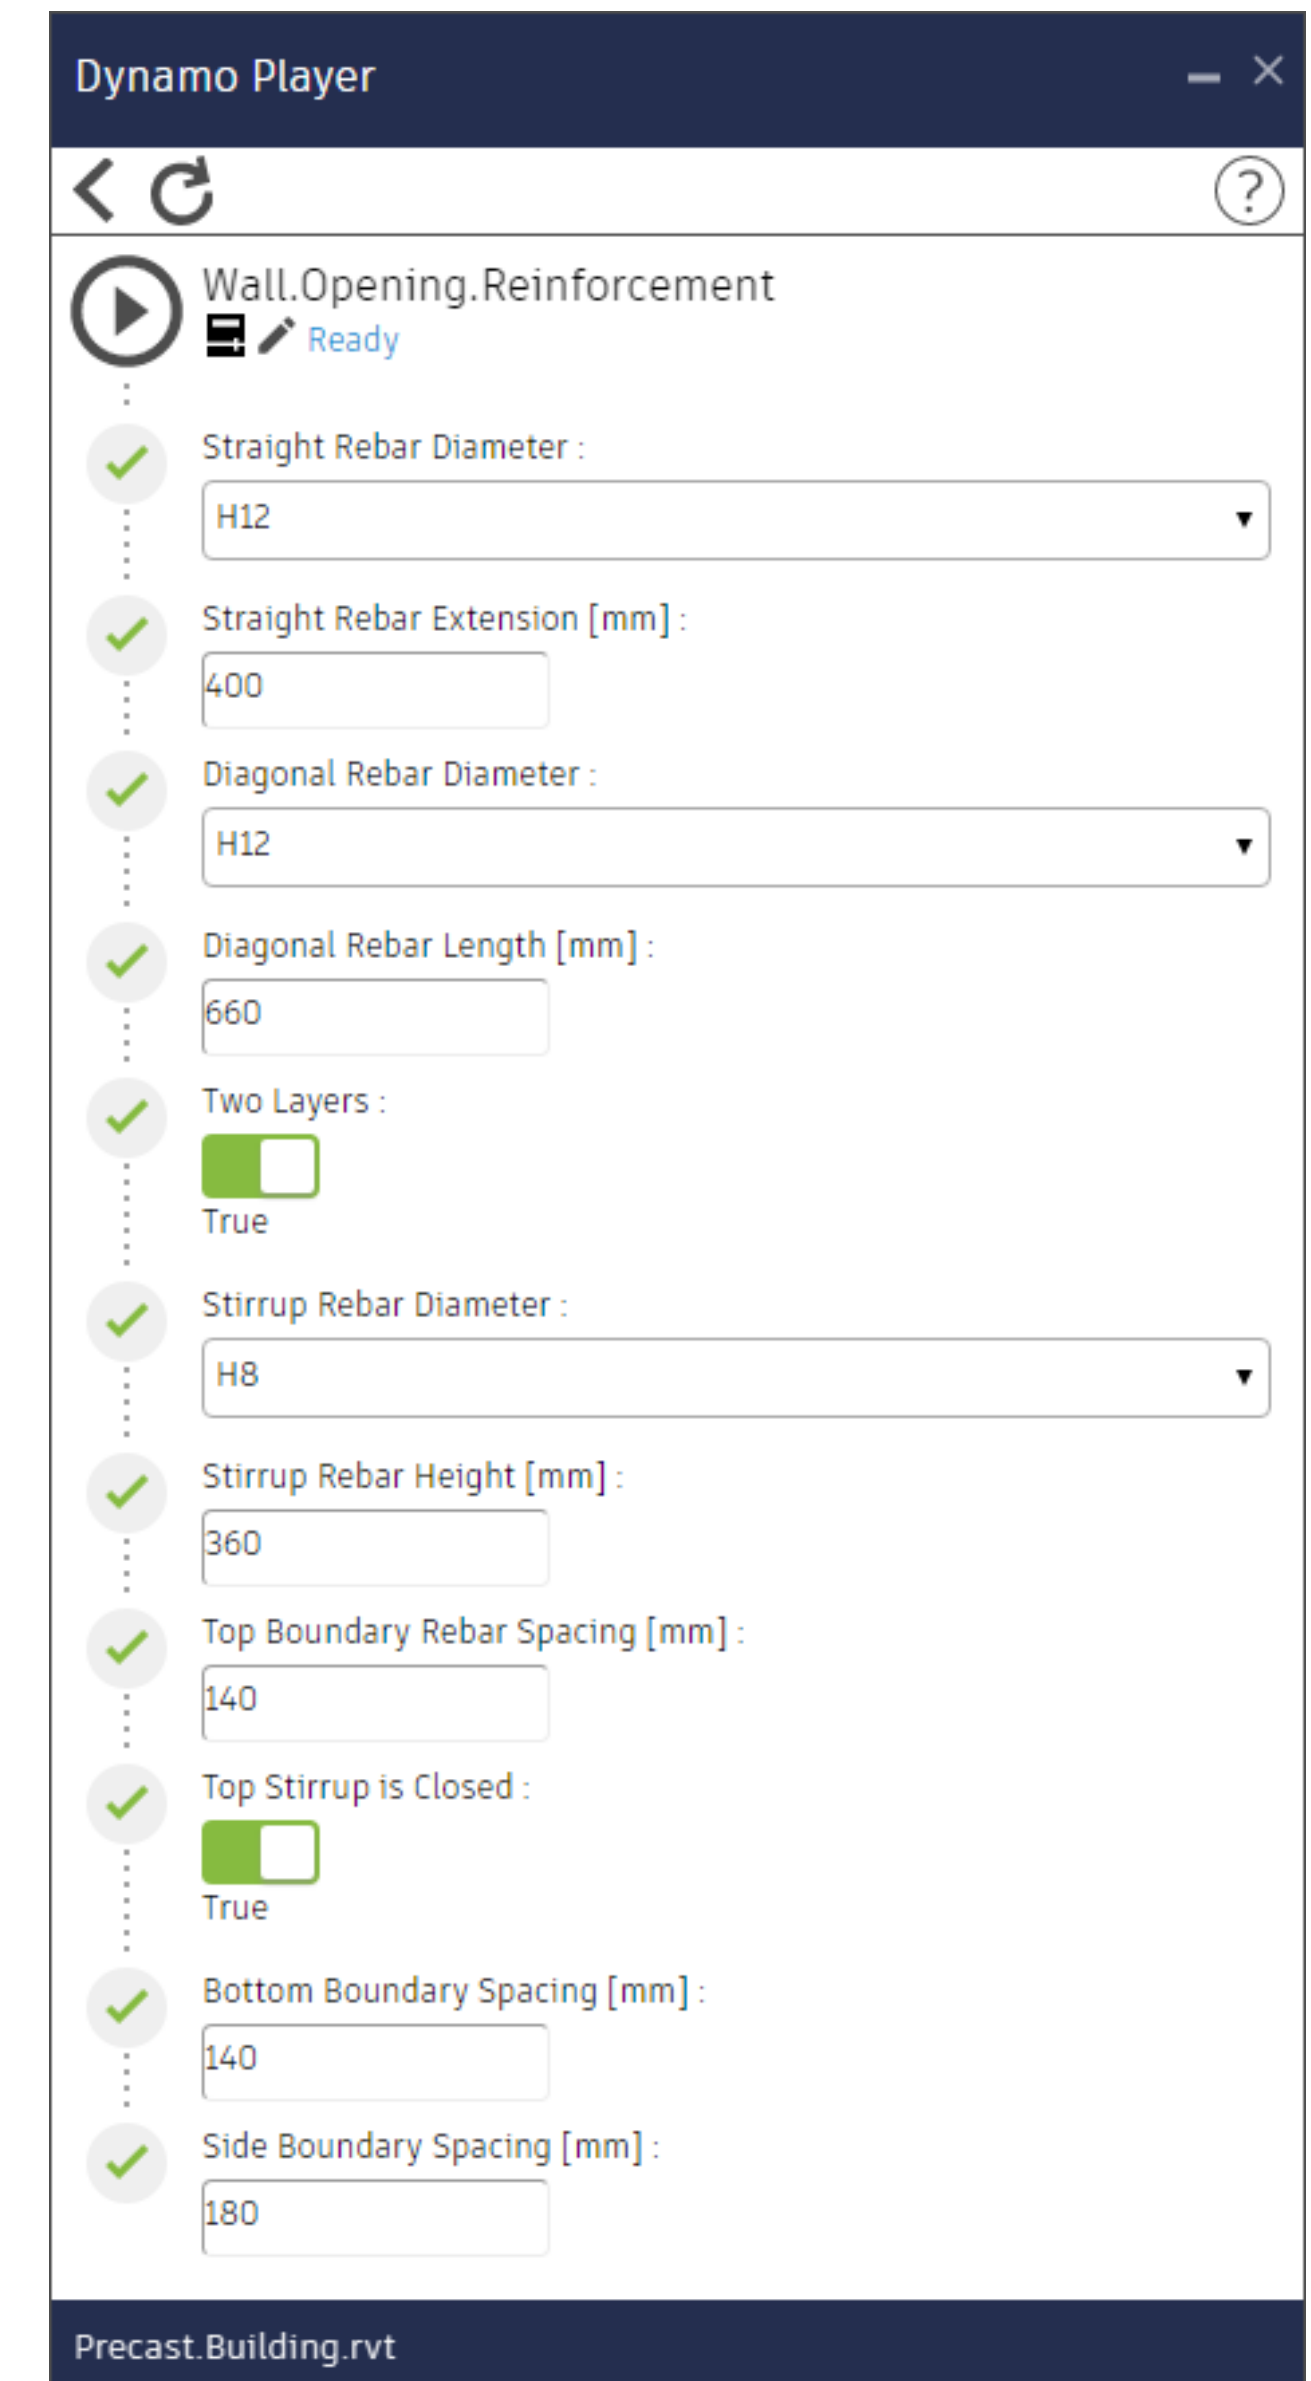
Dynamo Player

Wall.Opening.Reinforcement
Ready

Straight Rebar Diameter :
H12

Straight Rebar Extension [mm] :
400

Diagonal Rebar Diameter :
H12

Diagonal Rebar Length [mm] :
660

Two Layers :
True

Stirrup Rebar Diameter :
H8

Stirrup Rebar Height [mm] :
360

Top Boundary Rebar Spacing [mm] :
140

Top Stirrup is Closed :
True

Bottom Boundary Spacing [mm] :
140

Side Boundary Spacing [mm] :
180

Precast.Building.rvt